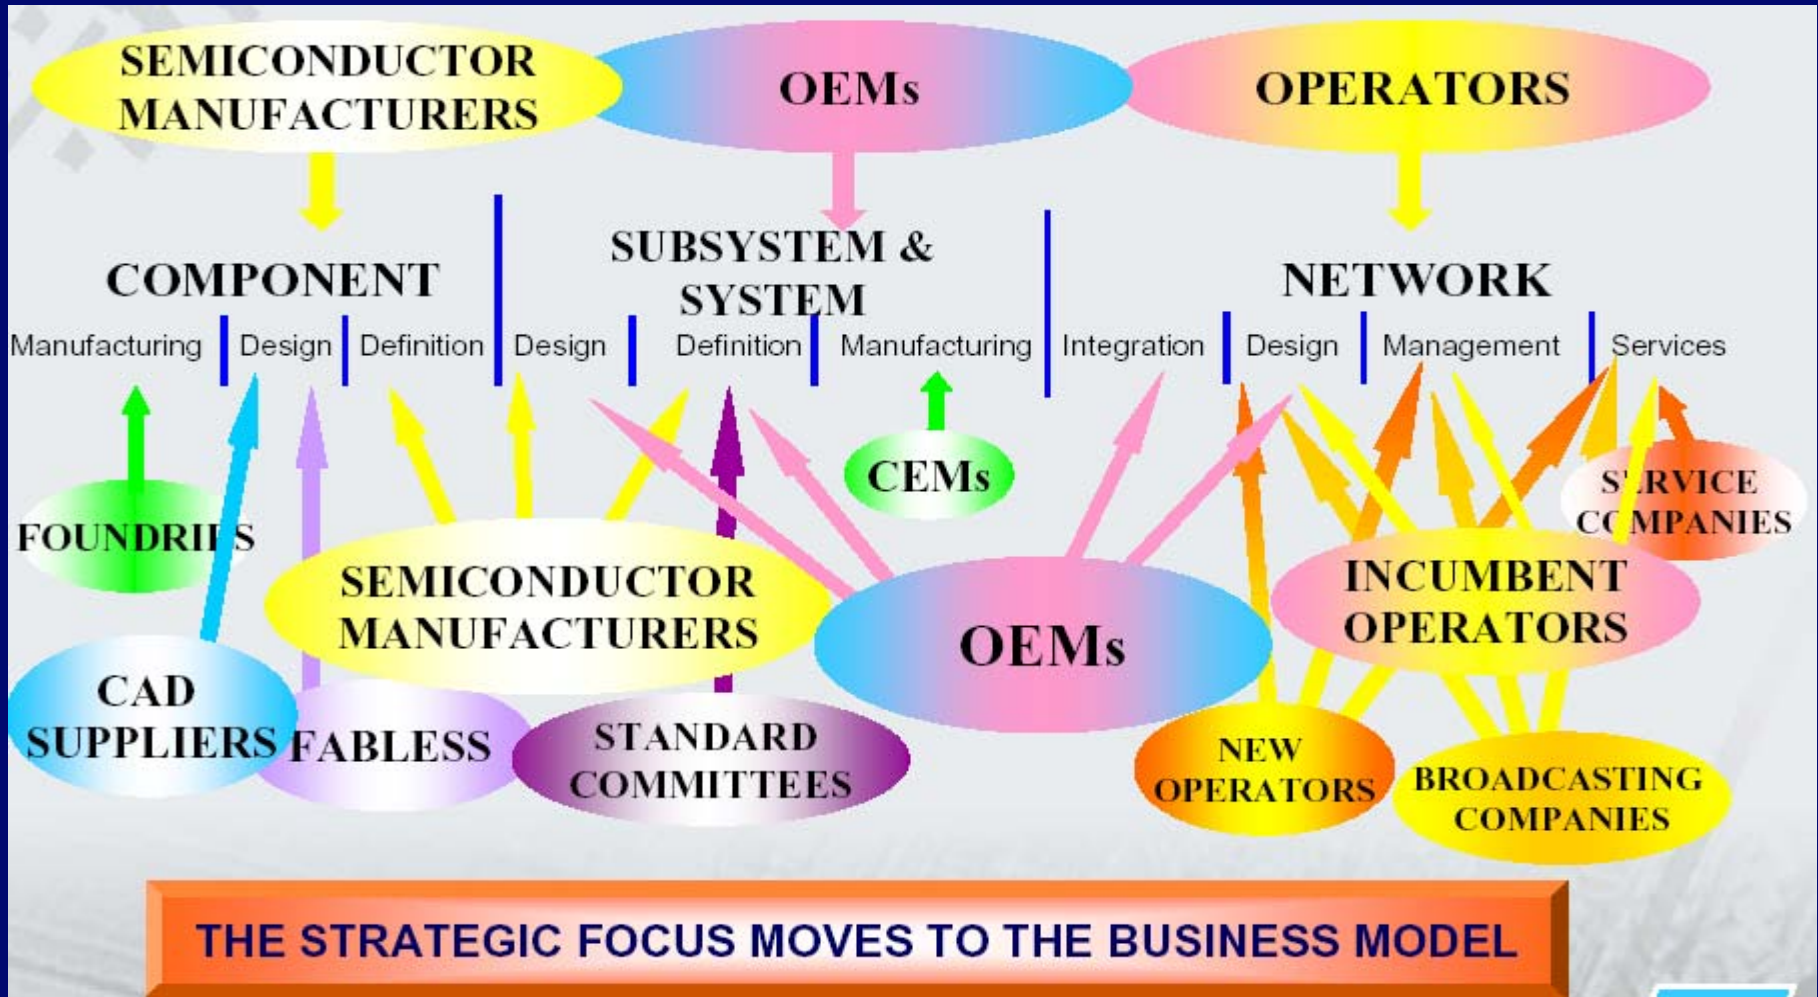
SEMICONDUCTOR MANUFACTURERS

OEMs

OPERATORS

COMPONENT

SUBSYSTEM & SYSTEM

NETWORK

Manufacturing | Design | Definition | Design | Definition | Manufacturing | Integration | Design | Management | Services

FOUNDRIES

CEMs

SERVICE COMPANIES

SEMICONDUCTOR MANUFACTURERS

OEMs

INCUMBENT OPERATORS

CAD SUPPLIERS

FABLESS

STANDARD COMMITTEES

NEW OPERATORS

BROADCASTING COMPANIES

THE STRATEGIC FOCUS MOVES TO THE BUSINESS MODEL